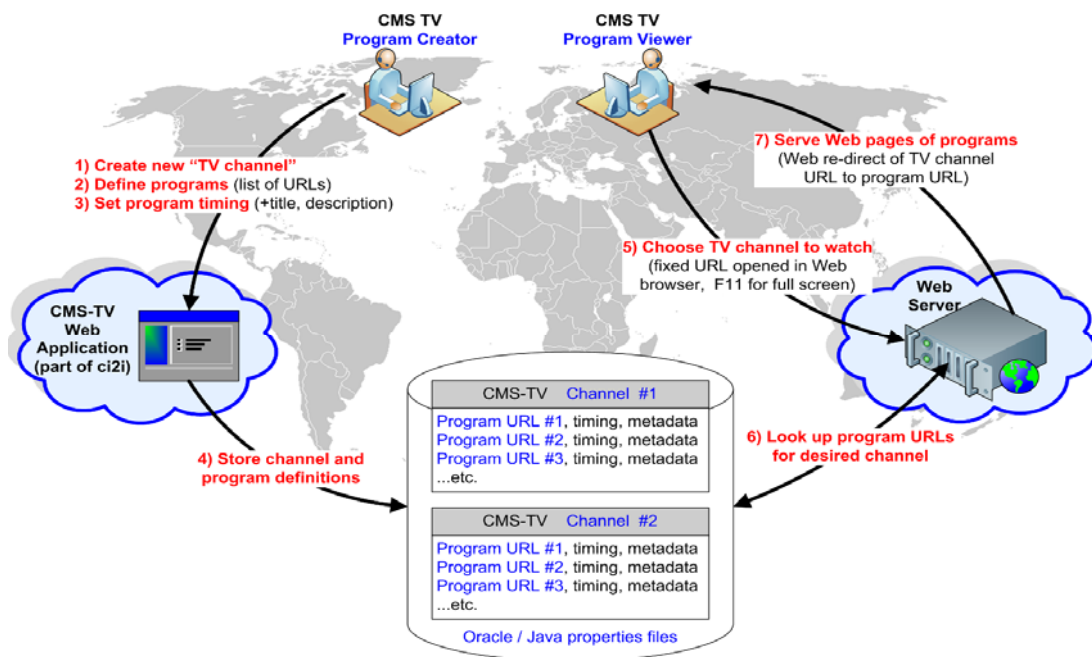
CMS TV
Program Creator

CMS TV
Program Viewer

7) Serve Web pages of programs
(Web re-direct of TV channel URL to program URL)

1) Create new "TV channel"
2) Define programs (list of URLs)
3) Set program timing (+title, description)

5) Choose TV channel to watch
(fixed URL opened in Web browser, F11 for full screen)

CMS-TV Web Application (part of ci2i)

Web Server

CMS-TV Channel #1

Program URL #1, timing, metadata
Program URL #2, timing, metadata
Program URL #3, timing, metadata
...etc.

6) Look up program URLs for desired channel

4) Store channel and program definitions

CMS-TV Channel #2

Program URL #1, timing, metadata
Program URL #2, timing, metadata
Program URL #3, timing, metadata
...etc.

Oracle / Java properties files